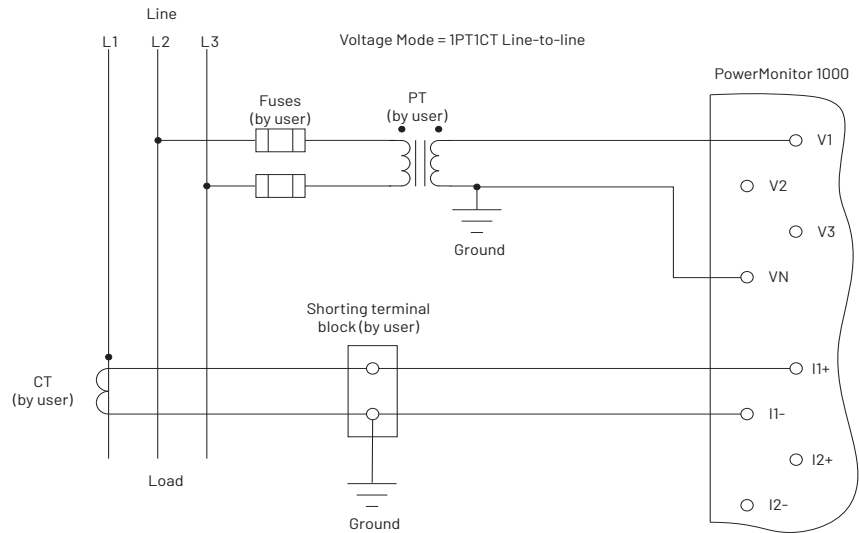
Line

L1 L2 L3

Voltage Mode = 1PT1CT Line-to-line

PowerMonitor 1000

Fuses (by user)

PT (by user)

V1

V2

V3

Ground

VN

Shorting terminal block (by user)

CT (by user)

I1+

I1-

I2+

Load

I2-

Ground